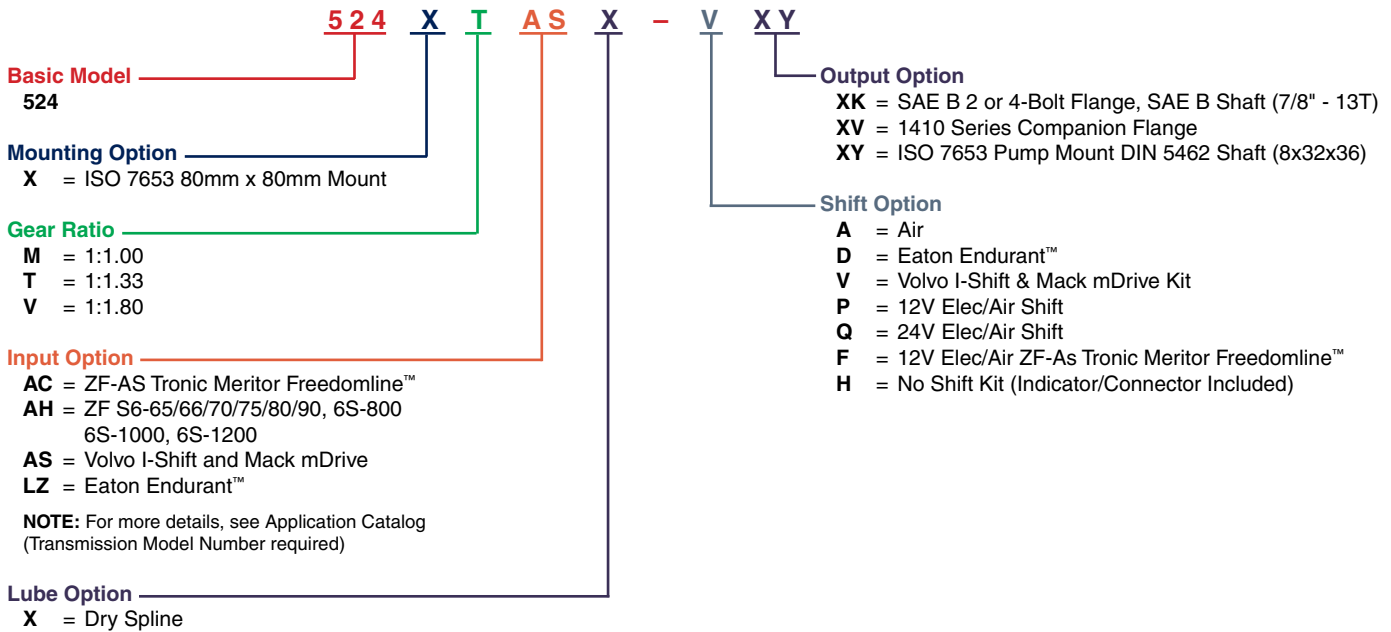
524 X T AS X – V XY

Basic Model
524

Mounting Option
X = ISO 7653 80mm x 80mm Mount

Gear Ratio
M = 1:1.00
T = 1:1.33
V = 1:1.80

Input Option
AC = ZF-AS Tronic Meritor Freedomline™
AH = ZF S6-65/66/70/75/80/90, 6S-800 6S-1000, 6S-1200
AS = Volvo I-Shift and Mack mDrive
LZ = Eaton Endurant™

NOTE: For more details, see Application Catalog (Transmission Model Number required)

Lube Option
X = Dry Spline

Output Option
XK = SAE B 2 or 4-Bolt Flange, SAE B Shaft (7/8" - 13T)
XV = 1410 Series Companion Flange
XY = ISO 7653 Pump Mount DIN 5462 Shaft (8x32x36)

Shift Option
A = Air
D = Eaton Endurant™
V = Volvo I-Shift & Mack mDrive Kit
P = 12V Elec/Air Shift
Q = 24V Elec/Air Shift
F = 12V Elec/Air ZF-As Tronic Meritor Freedomline™
H = No Shift Kit (Indicator/Connector Included)